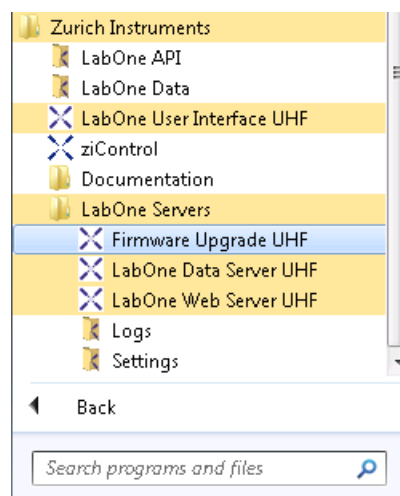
Zurich Instruments
LabOne API
LabOne Data
LabOne User Interface UHF
ziControl
Documentation
LabOne Servers
Firmware Upgrade UHF
LabOne Data Server UHF
LabOne Web Server UHF
Logs
Settings

Back

Search programs and files